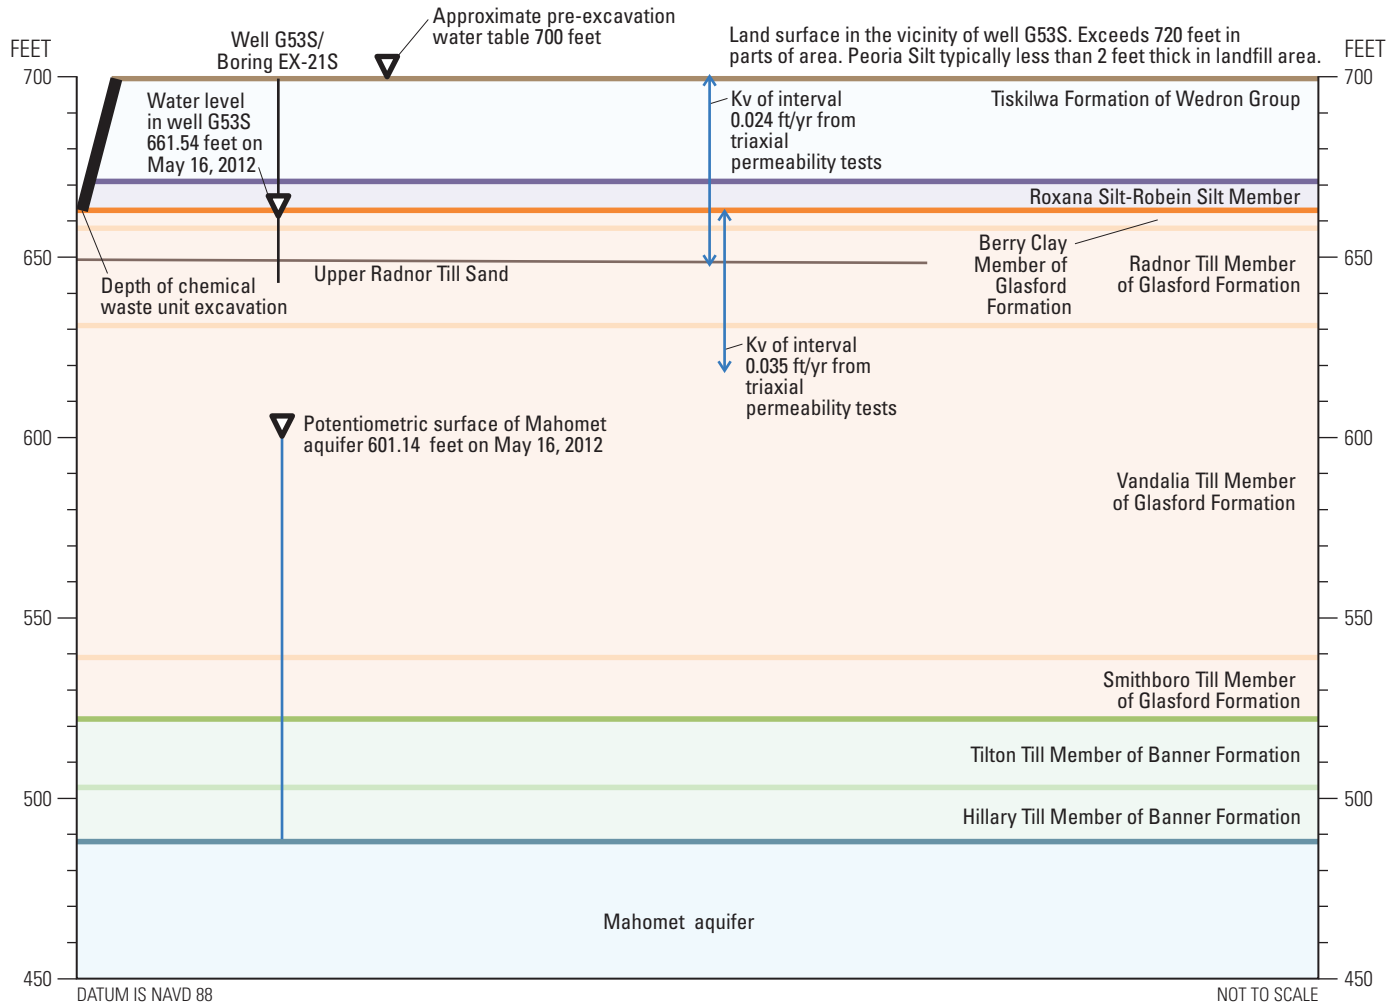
FEET

700

650

600

550

500

450

Well G53S/ Boring EX-21S

Approximate pre-excavation water table 700 feet

Land surface in the vicinity of well G53S. Exceeds 720 feet in parts of area. Peoria Silt typically less than 2 feet thick in landfill area.

FEET

700

650

600

550

500

450

Water level in well G53S 661.54 feet on May 16, 2012

Kv of interval 0.024 ft/yr from triaxial permeability tests

Tiskilwa Formation of Wedron Group

Roxana Silt-Robein Silt Member

Berry Clay Member of Glasford Formation

Radnor Till Member of Glasford Formation

Upper Radnor Till Sand

Depth of chemical waste unit excavation

Kv of interval 0.035 ft/yr from triaxial permeability tests

Potentiometric surface of Mahomet aquifer 601.14 feet on May 16, 2012

Vandalia Till Member of Glasford Formation

Smithboro Till Member of Glasford Formation

Tilton Till Member of Banner Formation

Hillary Till Member of Banner Formation

Mahomet aquifer

DATUM IS NAVD 88

NOT TO SCALE